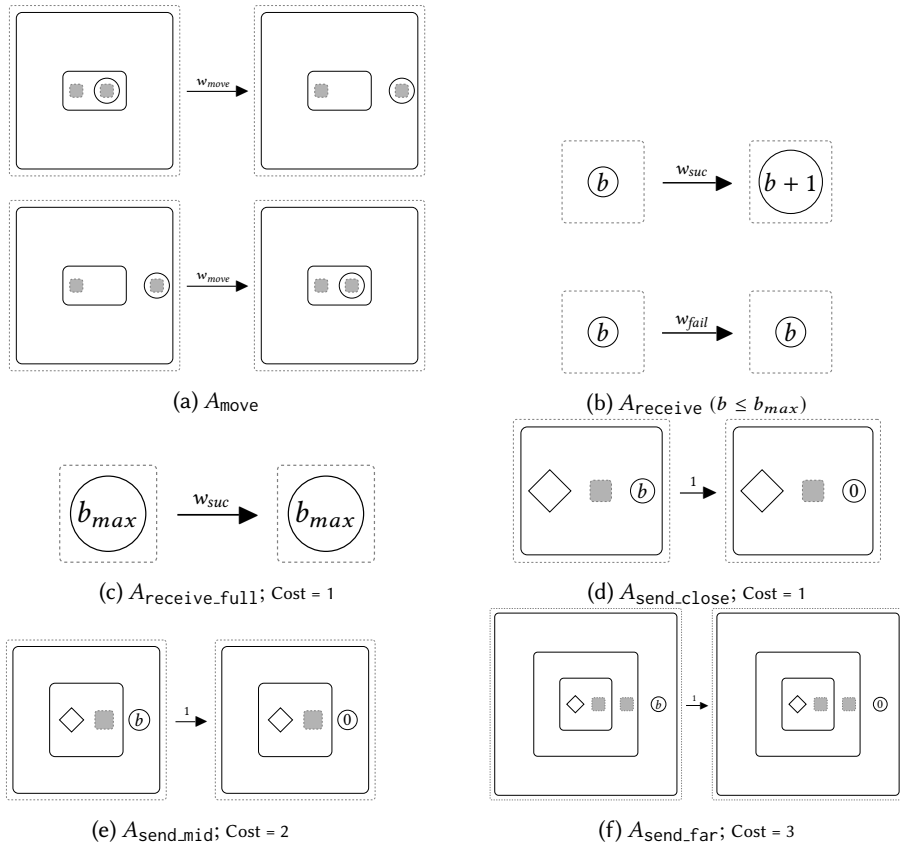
$w_{move}$

$w_{move}$

(a) $A_{\texttt{move}}$

$b$ $w_{suc}$ $b+1$

$b$ $w_{fail}$ $b$

(b) $A_{\texttt{receive}}$ ($b \leq b_{max}$)

$b_{max}$ $w_{suc}$ $b_{max}$

(c) $A_{\texttt{receive\_full}}$; Cost = 1

$b$ 1 0

(d) $A_{\texttt{send\_close}}$; Cost = 1

$b$ 1 0

(e) $A_{\texttt{send\_mid}}$; Cost = 2

$b$ 1 0

(f) $A_{\texttt{send\_far}}$; Cost = 3